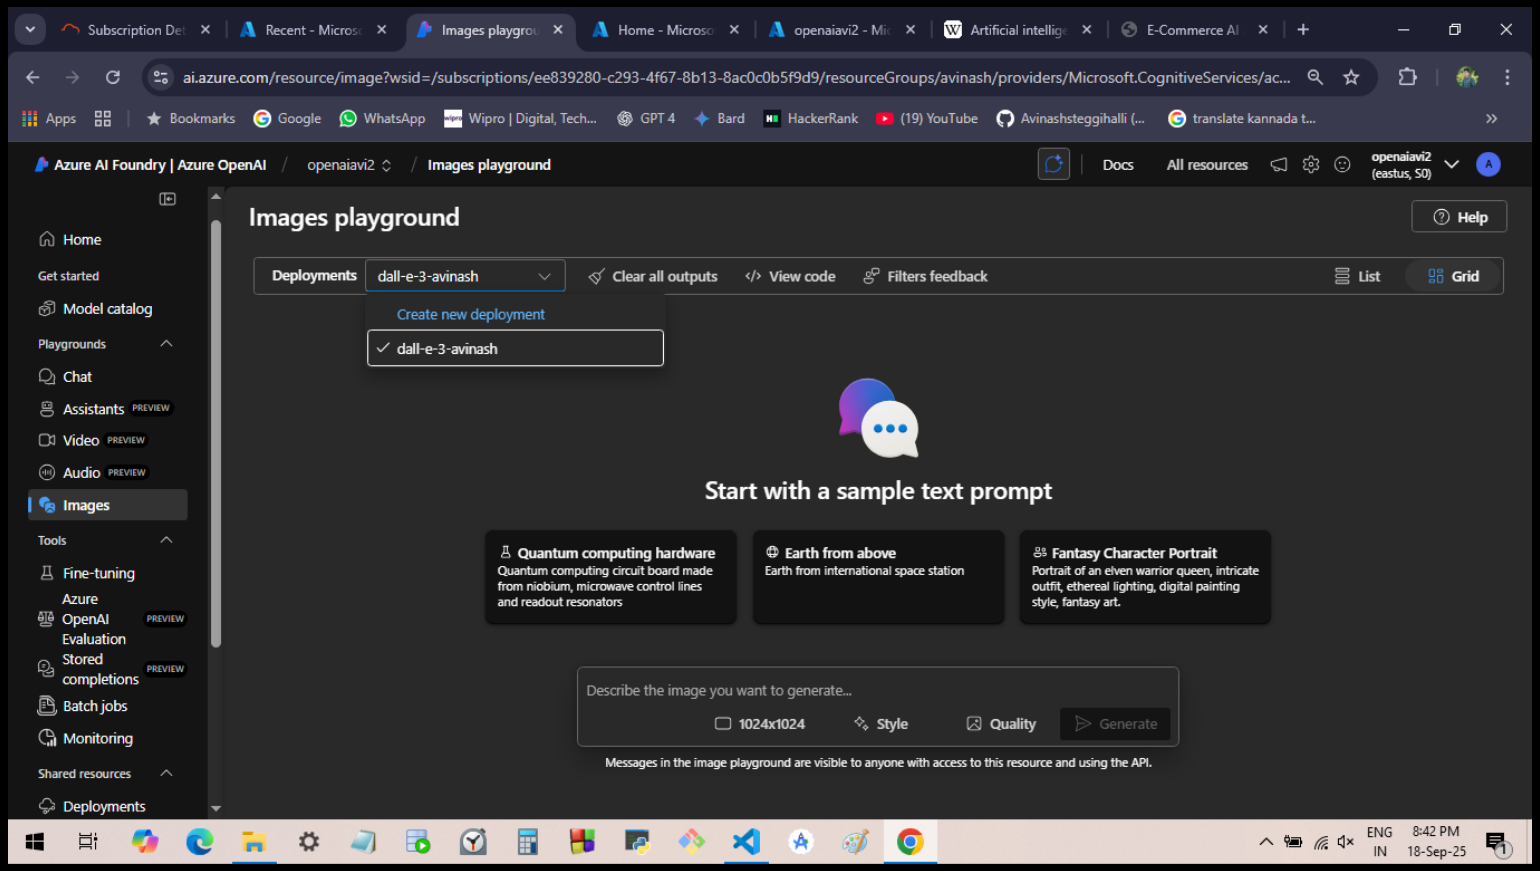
Subscription Det | Recent - Micros | Images playgro | Home - Microso | openaiavi2 - Mi | Artificial intellig | E-Commerce AI

ai.azure.com/resource/image?wsid=/subscriptions/ee839280-c293-4f67-8b13-8ac0c0b5f9d9/resourceGroups/avinash/providers/Microsoft.CognitiveServices/ac...

Apps | Bookmarks | Google | WhatsApp | Wipro | Digital, Tech... | GPT 4 | Bard | HackerRank | (19) YouTube | Avinashsteggihalli (... | translate kannada t...

Azure AI Foundry | Azure OpenAI / openaiavi2 / Images playground

Docs | All resources | openaiavi2 (eastus, S0) | A

Home
Get started
Model catalog
Playgrounds
Chat
Assistants PREVIEW
Video PREVIEW
Audio PREVIEW
Images
Tools
Fine-tuning
Azure OpenAI Evaluation PREVIEW
Stored completions PREVIEW
Batch jobs
Monitoring
Shared resources
Deployments

Images playground

Help

Deployments | dall-e-3-avinash | Clear all outputs | View code | Filters feedback | List | Grid

Create new deployment
✓ dall-e-3-avinash

Start with a sample text prompt

Quantum computing hardware
Quantum computing circuit board made from niobium, microwave control lines and readout resonators

Earth from above
Earth from international space station

Fantasy Character Portrait
Portrait of an elven warrior queen, intricate outfit, ethereal lighting, digital painting style, fantasy art.

Describe the image you want to generate...
1024x1024 | Style | Quality | Generate

Messages in the image playground are visible to anyone with access to this resource and using the API.

ENG IN | 8:42 PM | 18-Sep-25